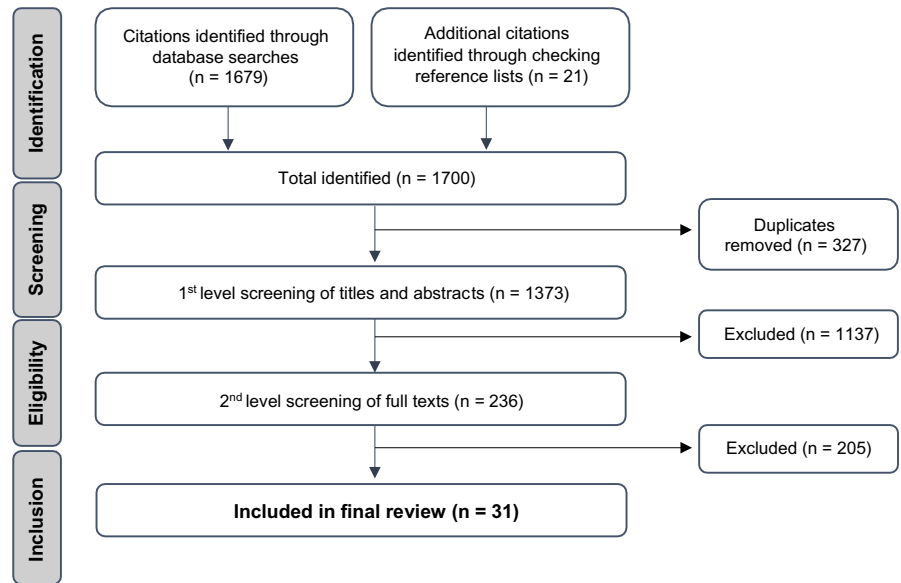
Identification

Citations identified through database searches (n = 1679)

Additional citations identified through checking reference lists (n = 21)

Total identified (n = 1700)

Screening

Duplicates removed (n = 327)

1$^{st}$ level screening of titles and abstracts (n = 1373)

Eligibility

Excluded (n = 1137)

2$^{nd}$ level screening of full texts (n = 236)

Excluded (n = 205)

Inclusion

**Included in final review (n = 31)**